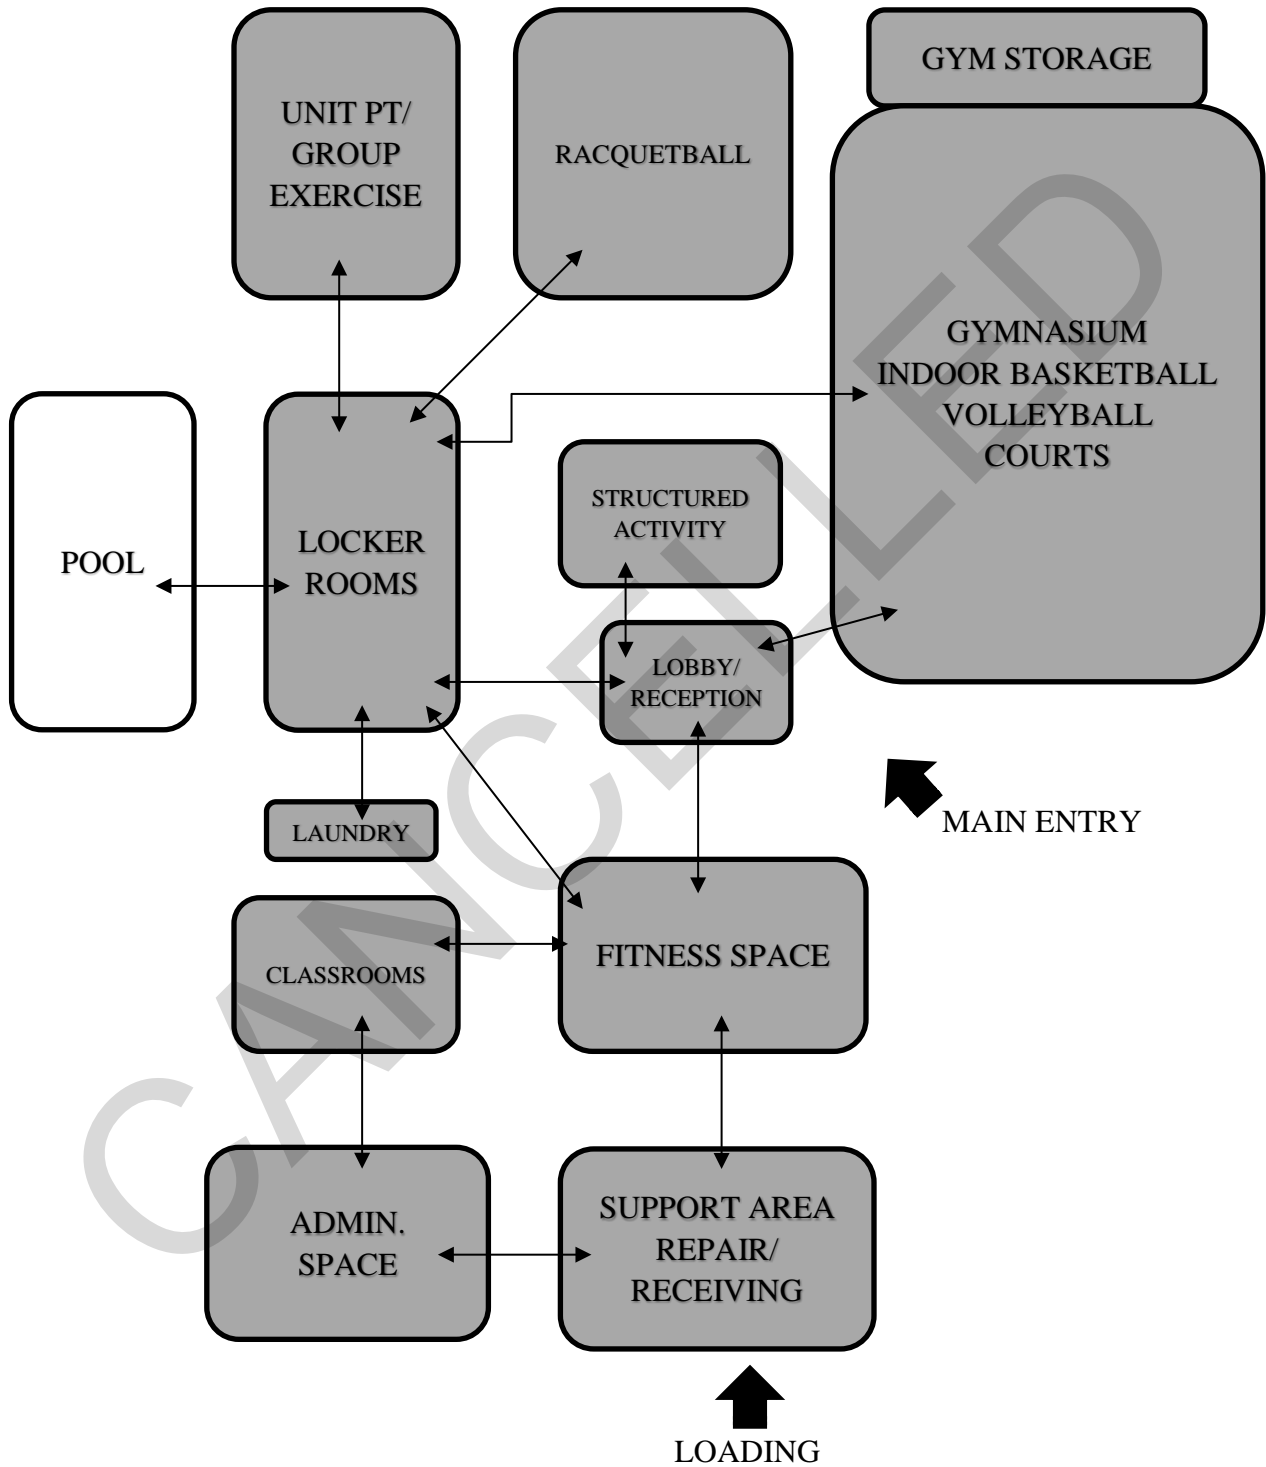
UNIT PT/ GROUP EXERCISE

RACQUETBALL

GYM STORAGE

GYMNASIUM INDOOR BASKETBALL VOLLEYBALL COURTS

POOL

LOCKER ROOMS

STRUCTURED ACTIVITY

LOBBY/ RECEPTION

MAIN ENTRY

LAUNDRY

CLASSROOMS

FITNESS SPACE

ADMIN. SPACE

SUPPORT AREA REPAIR/ RECEIVING

LOADING

CANCELLED